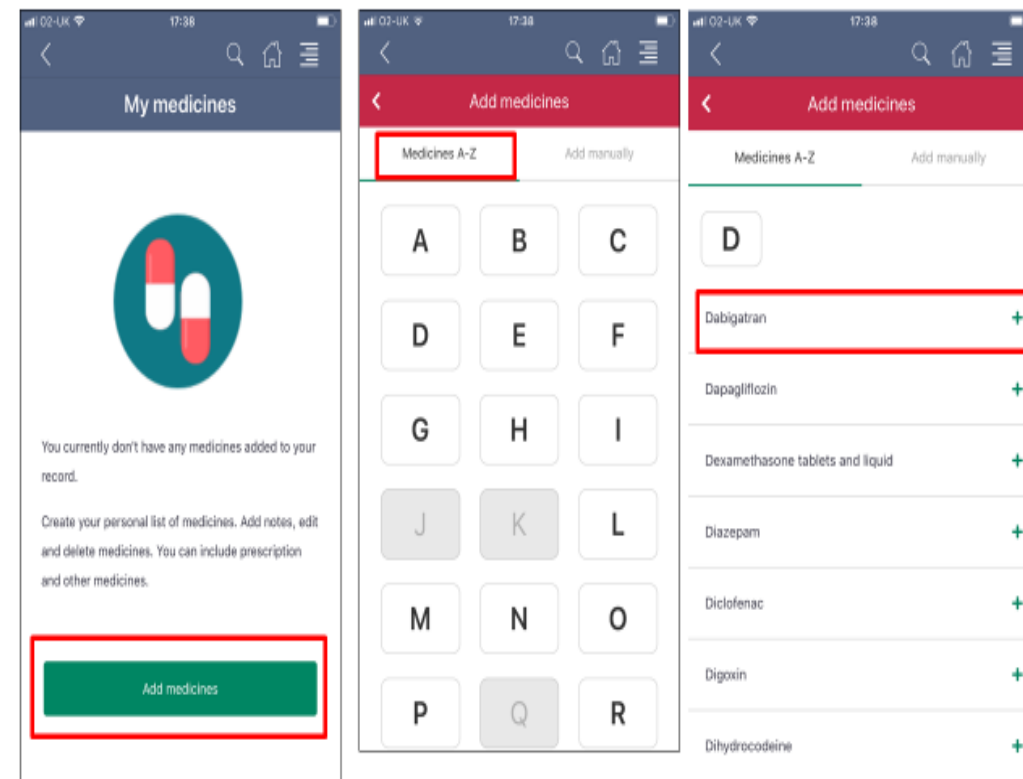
O2-UK 17:38

My medicines

You currently don't have any medicines added to your record.

Create your personal list of medicines. Add notes, edit and delete medicines. You can include prescription and other medicines.

Add medicines

O2-UK 17:38

Add medicines

Medicines A-Z

Add manually

A B C
D E F
G H I
J K L
M N O
P Q R

O2-UK 17:38

Add medicines

Medicines A-Z

Add manually

D

Dabigatran +

Dapagliflozin +

Dexamethasone tablets and liquid +

Diazepam +

Diclofenac +

Digoxin +

Dihydrocodeine +